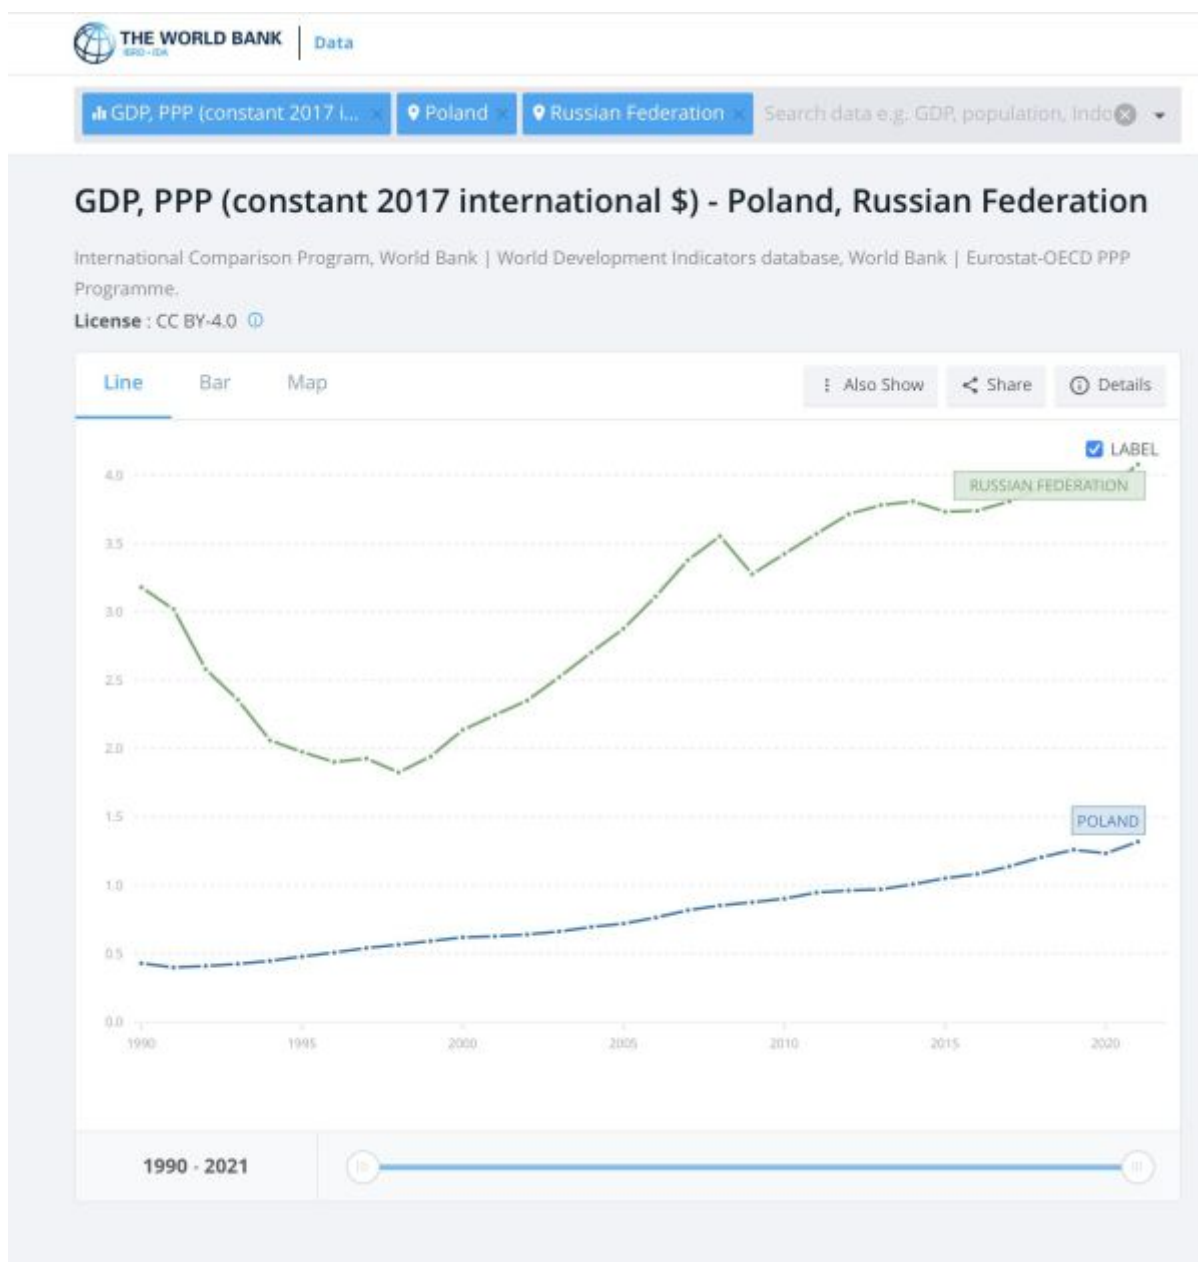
THE WORLD BANK
IBRD · IDA
Data

GDP, PPP (constant 2017 i... × Poland × Russian Federation × Search data e.g. GDP, population, Indo

GDP, PPP (constant 2017 international $) - Poland, Russian Federation

International Comparison Program, World Bank | World Development Indicators database, World Bank | Eurostat-OECD PPP Programme.

License : CC BY-4.0

Line Bar Map

Also Show Share Details

LABEL

RUSSIAN FEDERATION

POLAND

4.0
3.5
3.0
2.5
2.0
1.5
1.0
0.5
0.0

1990 1995 2000 2005 2010 2015 2020

1990 - 2021